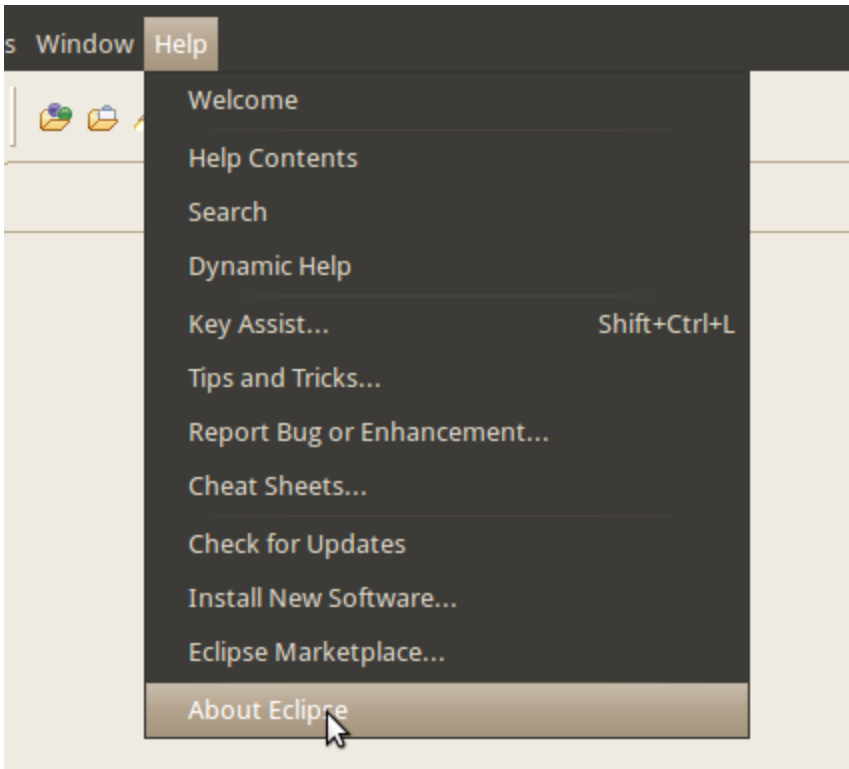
s Window Help

Welcome

Help Contents

Search

Dynamic Help

Key Assist... Shift+Ctrl+L

Tips and Tricks...

Report Bug or Enhancement...

Cheat Sheets...

Check for Updates

Install New Software...

Eclipse Marketplace...

About Eclipse